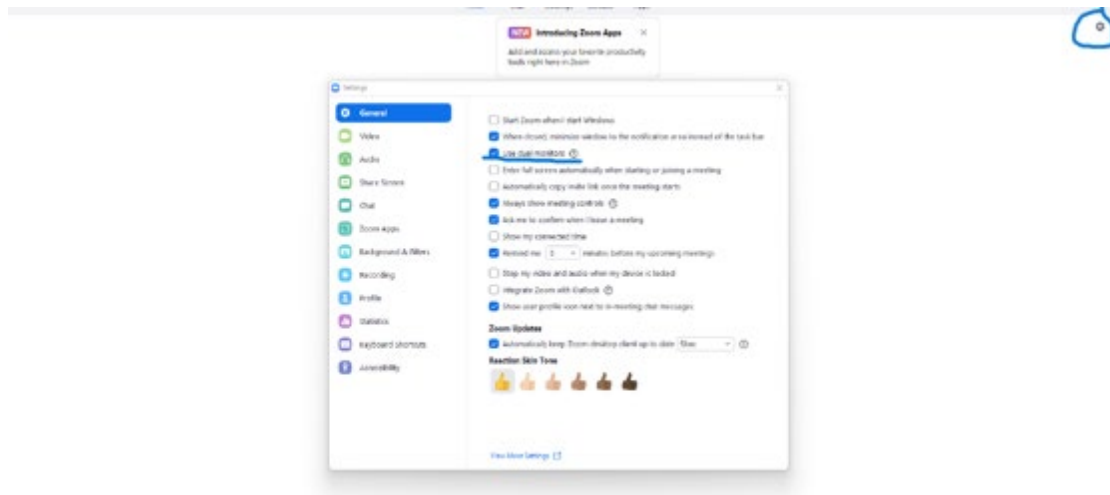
NEW Introducing Zoom Apps

Add and access your favorite productivity tools right here in Zoom

Settings

General
Video
Audio
Share Screen
Chat
Zoom Apps
Background & Filters
Recording
Profile
Statistics
Keyboard Shortcuts
Accessibility

Start Zoom when I start Windows
When closed, minimize window to the notification area instead of the task bar
Use dual monitors
Enter full screen automatically when starting or joining a meeting
Automatically copy invite link once the meeting starts
Always show meeting controls
Ask me to confirm when I leave a meeting
Show my connected time
Remind me 5 minutes before my upcoming meetings
Stop my video and audio when my device is locked
Integrate Zoom with Outlook
Show user profile icon next to in-meeting chat messages

Zoom Updates
Automatically keep Zoom desktop client up to date Slow

Reaction Skin Tone

View More Settings